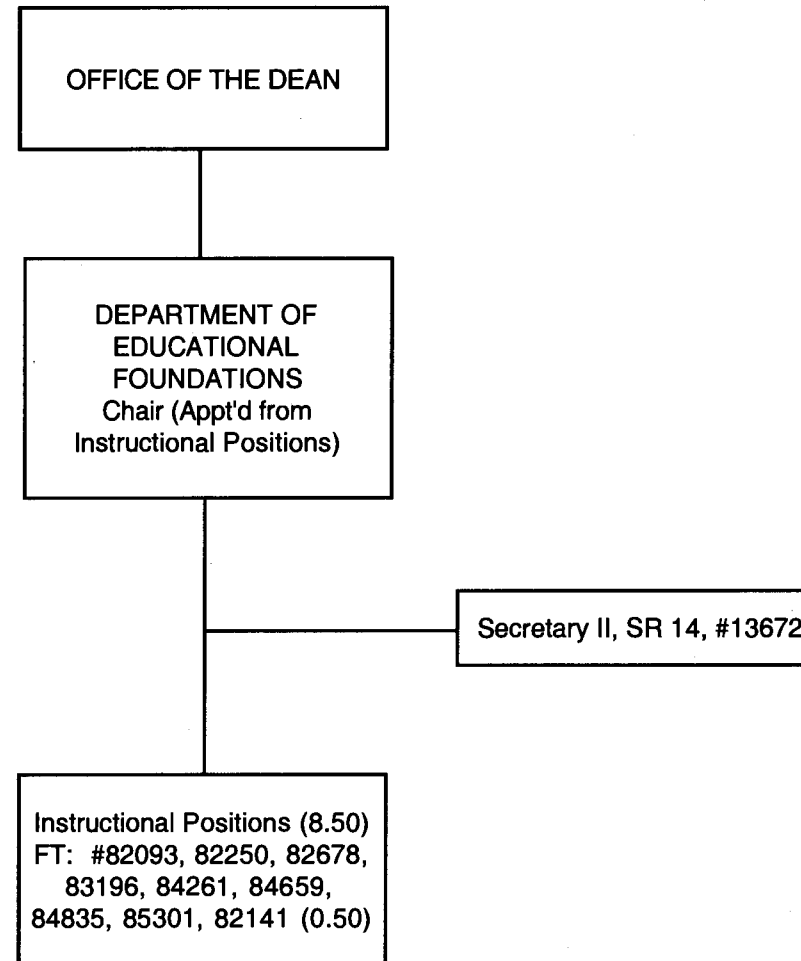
OFFICE OF THE DEAN

DEPARTMENT OF EDUCATIONAL FOUNDATIONS
Chair (Appt'd from Instructional Positions)

Secretary II, SR 14, #13672

Instructional Positions (8.50)
FT: #82093, 82250, 82678, 83196, 84261, 84659, 84835, 85301, 82141 (0.50)